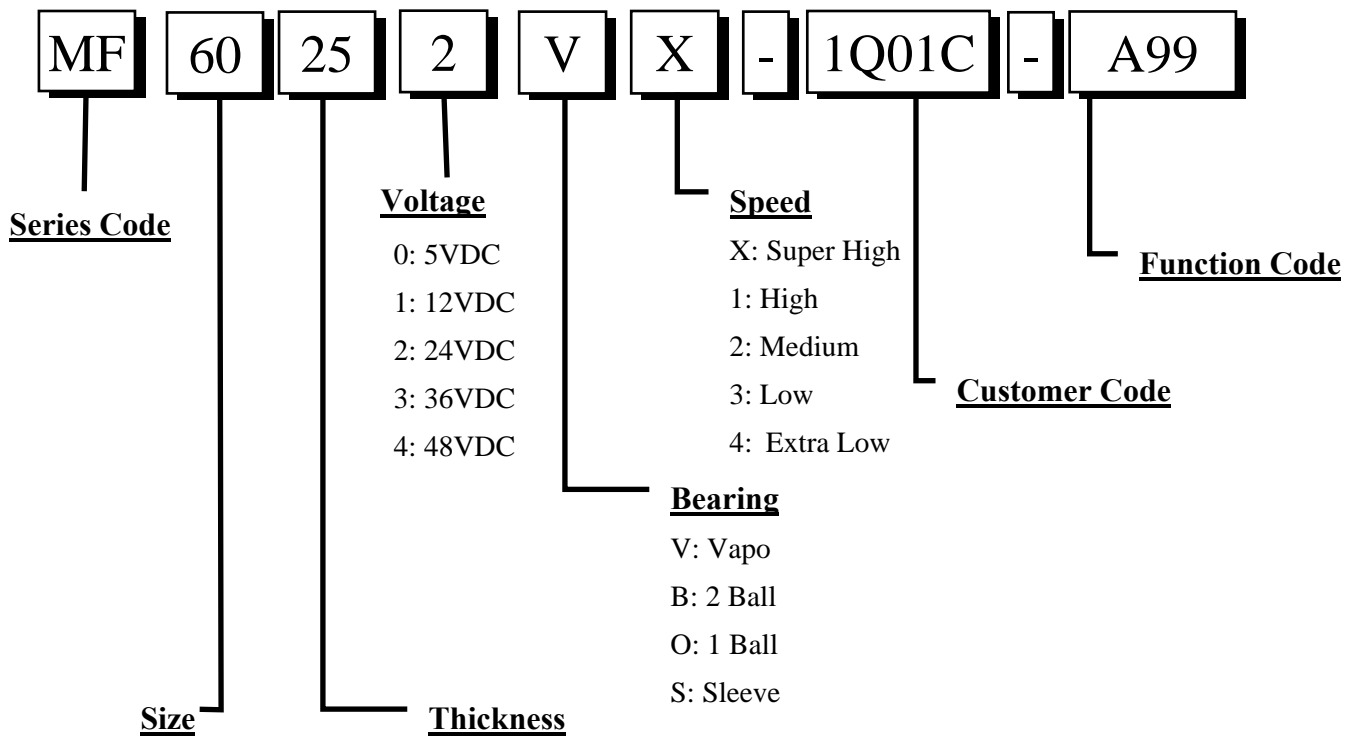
MF 60 25 2 V X - 1Q01C - A99

Series Code

Voltage
0: 5VDC
1: 12VDC
2: 24VDC
3: 36VDC
4: 48VDC

Speed
X: Super High
1: High
2: Medium
3: Low
4: Extra Low

Function Code

Customer Code

Bearing
V: Vapo
B: 2 Ball
O: 1 Ball
S: Sleeve

Size

Thickness